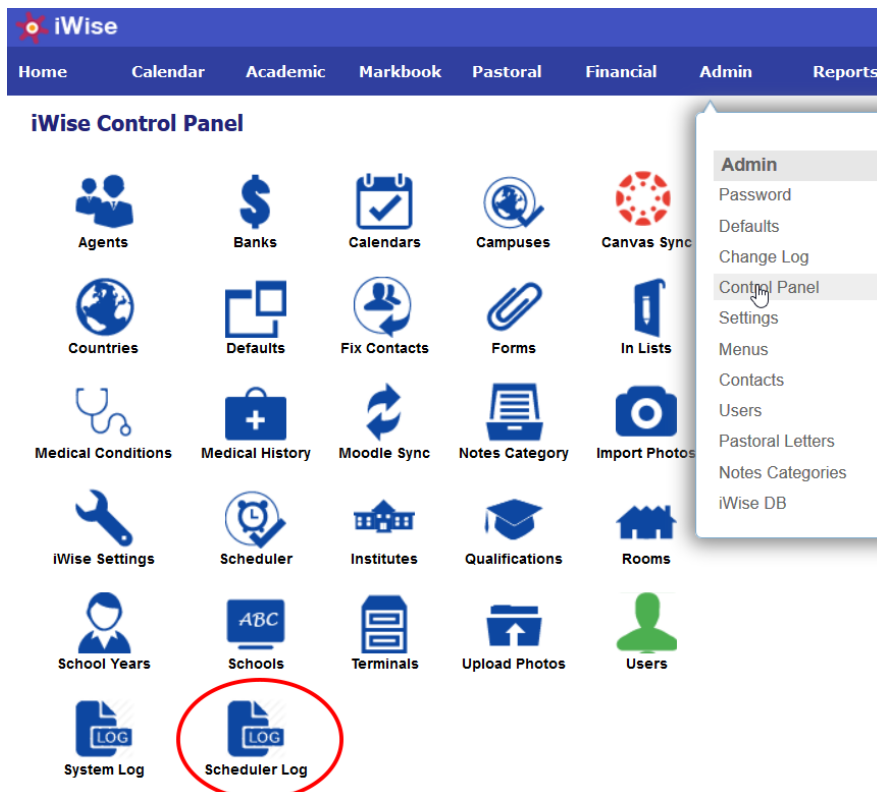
iWise

Home Calendar Academic Markbook Pastoral Financial Admin Reports

iWise Control Panel

Agents
Banks
Calendars
Campuses
Canvas Sync

Countries
Defaults
Fix Contacts
Forms
In Lists

Medical Conditions
Medical History
Moodle Sync
Notes Category
Import Photos

iWise Settings
Scheduler
Institutes
Qualifications
Rooms

ABC

School Years
Schools
Terminals
Upload Photos
Users

LOG
System Log
LOG
Scheduler Log

Admin
Password
Defaults
Change Log
Control Panel
Settings
Menus
Contacts
Users
Pastoral Letters
Notes Categories
iWise DB